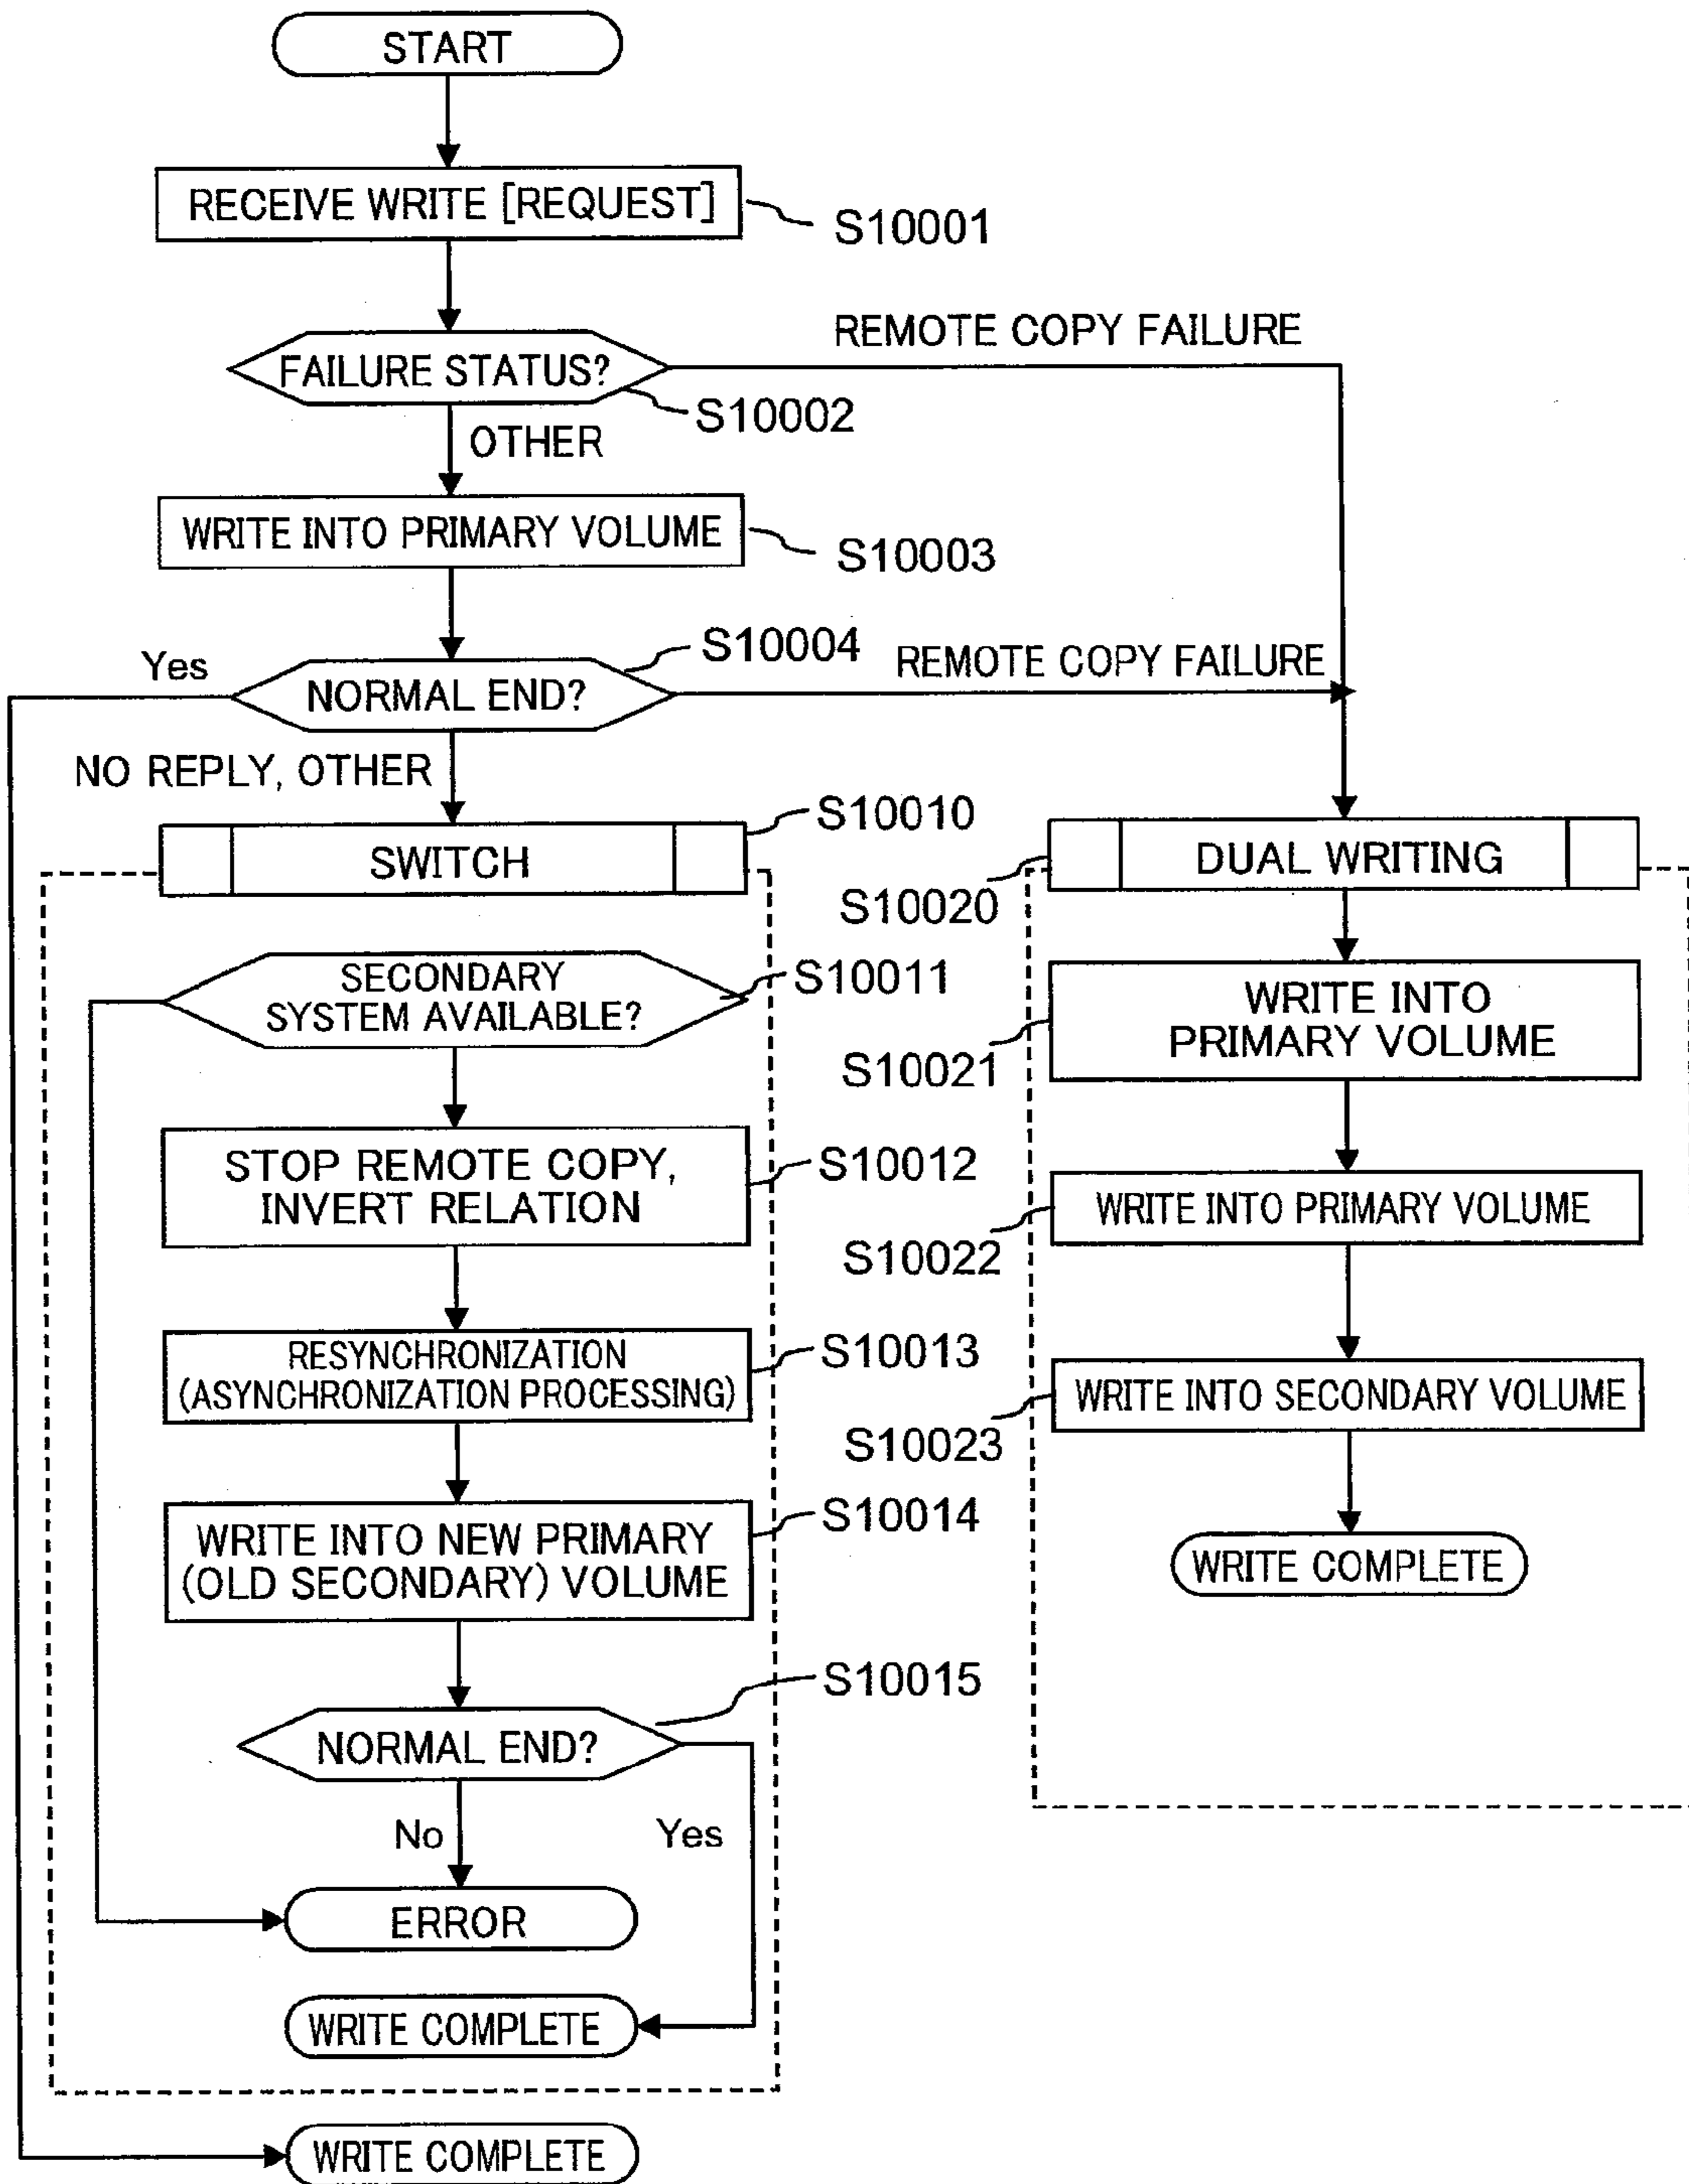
START

RECEIVE WRITE [REQUEST]

S10001

REMOTE COPY FAILURE

FAILURE STATUS?

S10002

OTHER

WRITE INTO PRIMARY VOLUME

S10003

S10004

Yes

NORMAL END?

REMOTE COPY FAILURE

NO REPLY, OTHER

S10010

SWITCH

DUAL WRITING

S10020

SECONDARY SYSTEM AVAILABLE?

S10011

WRITE INTO PRIMARY VOLUME

S10021

STOP REMOTE COPY, INVERT RELATION

S10012

WRITE INTO PRIMARY VOLUME

S10022

RESYNCHRONIZATION (ASYNCHRONIZATION PROCESSING)

S10013

WRITE INTO SECONDARY VOLUME

S10023

WRITE INTO NEW PRIMARY (OLD SECONDARY) VOLUME

S10014

WRITE COMPLETE

S10015

NORMAL END?

No

Yes

ERROR

WRITE COMPLETE

WRITE COMPLETE